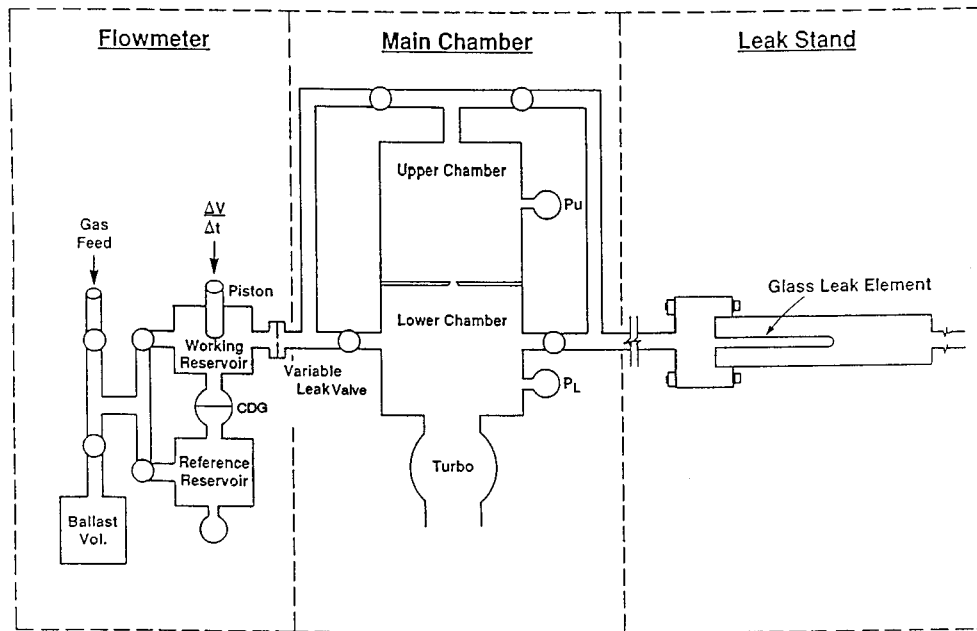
Flowmeter

Main Chamber

Leak Stand

Gas Feed

$\frac{\Delta V}{\Delta t}$

Piston

Working Reservoir

CDG

Reference Reservoir

Ballast Vol.

Variable Leak Valve

Upper Chamber

Pu

Lower Chamber

$P_L$

Turbo

Glass Leak Element